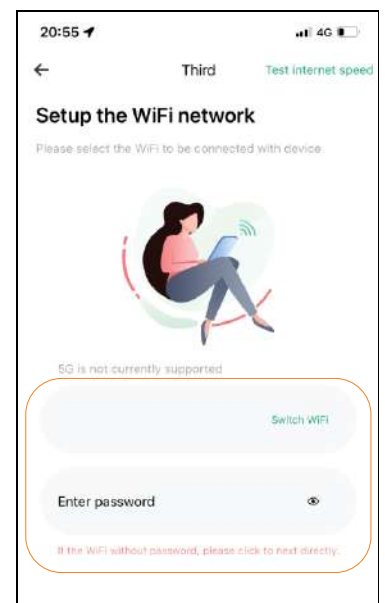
20:55
4G

←
Third
Test internet speed

Setup the WiFi network

Please select the WiFi to be connected with device.

5G is not currently supported

Switch WiFi

Enter password

If the WiFi without password, please click to next directly.